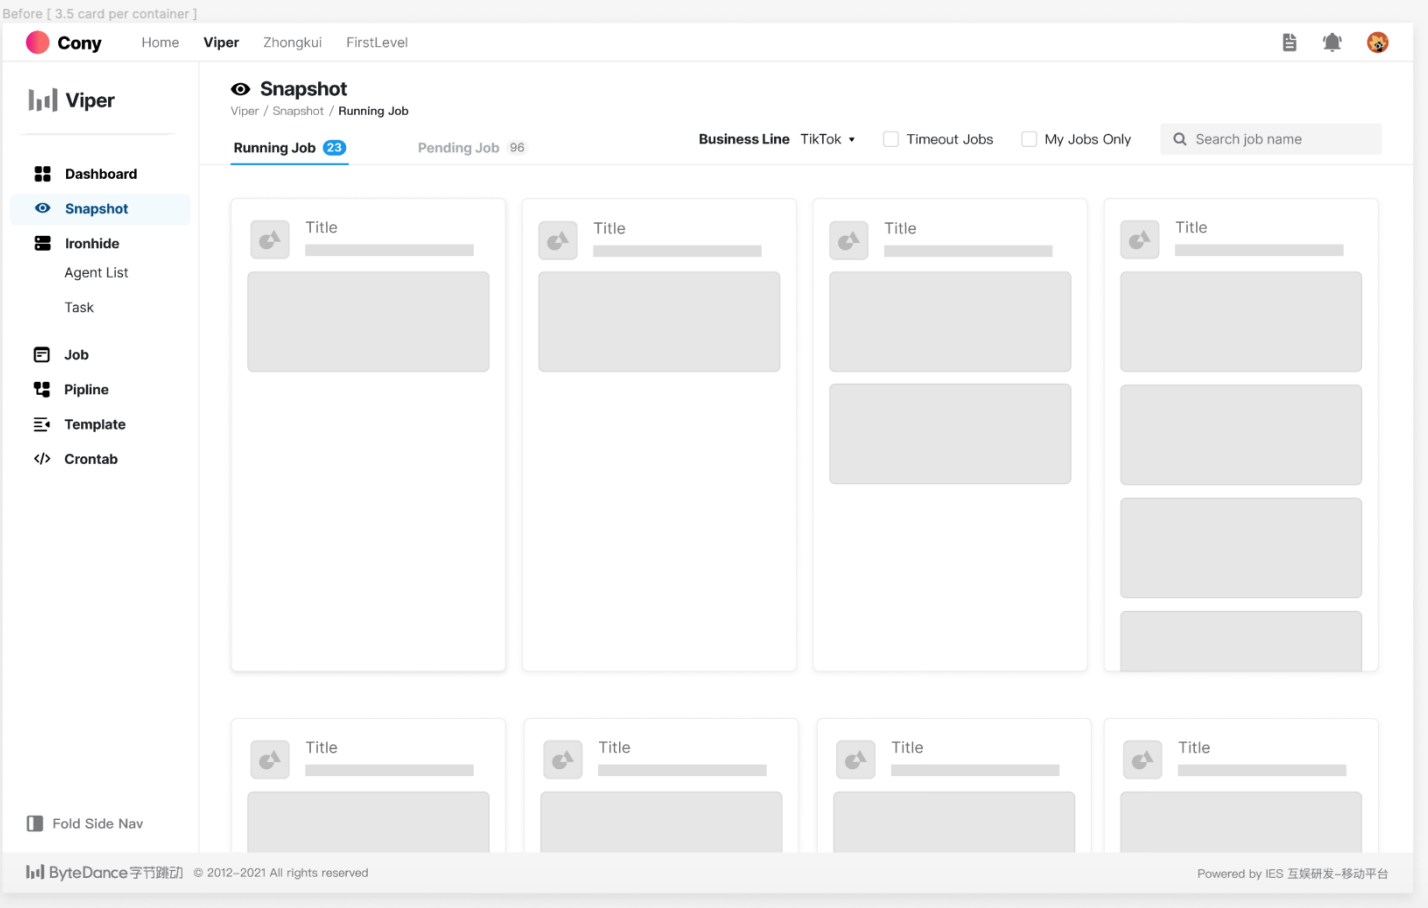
Before [ 3.5 card per container ]

Cony Home Viper Zhongkui FirstLevel

Viper

Dashboard
Snapshot
Ironhide
Agent List
Task
Job
Pipline
Template
Crontab

Fold Side Nav

Snapshot
Viper / Snapshot / Running Job

Running Job 23 Pending Job 96

Business Line TikTok Timeout Jobs My Jobs Only Search job name

Title

Title

Title

Title

Title

Title

Title

Title

ByteDance字节跳动 © 2012-2021 All rights reserved

Powered by IES 互娱研发-移动平台